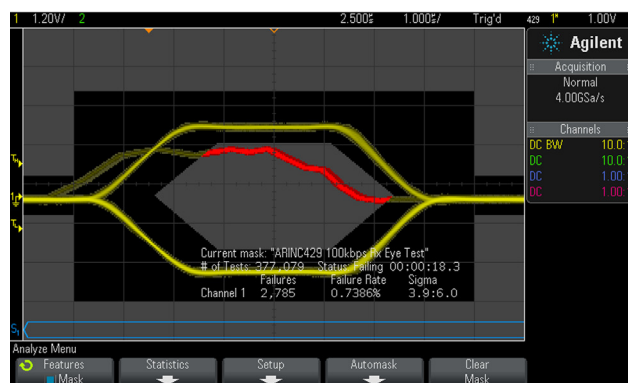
1 1.20V/ 2 2.500$\frac{s}{}$ 1.000$\frac{s}{}$/ Trig'd 429 1 1.00V

Agilent

Acquisition
Normal
4.00GSa/s

Channels
DC BW 10.0:
DC 10.0:
DC 1.00
DC 1.00

T
1
T
S

Current mask: "ARINC429 100kbps Rx Eye Test"
# of Tests: 377,079 Status: Failing 00:00:18.3

| | Failures | Failure Rate | Sigma |
|---|---|---|---|
| Channel 1 | 2,785 | 0.7386% | 3.9:6.0 |

Analyze Menu
Features
Mask
Statistics
Setup
Automask
Clear
Mask